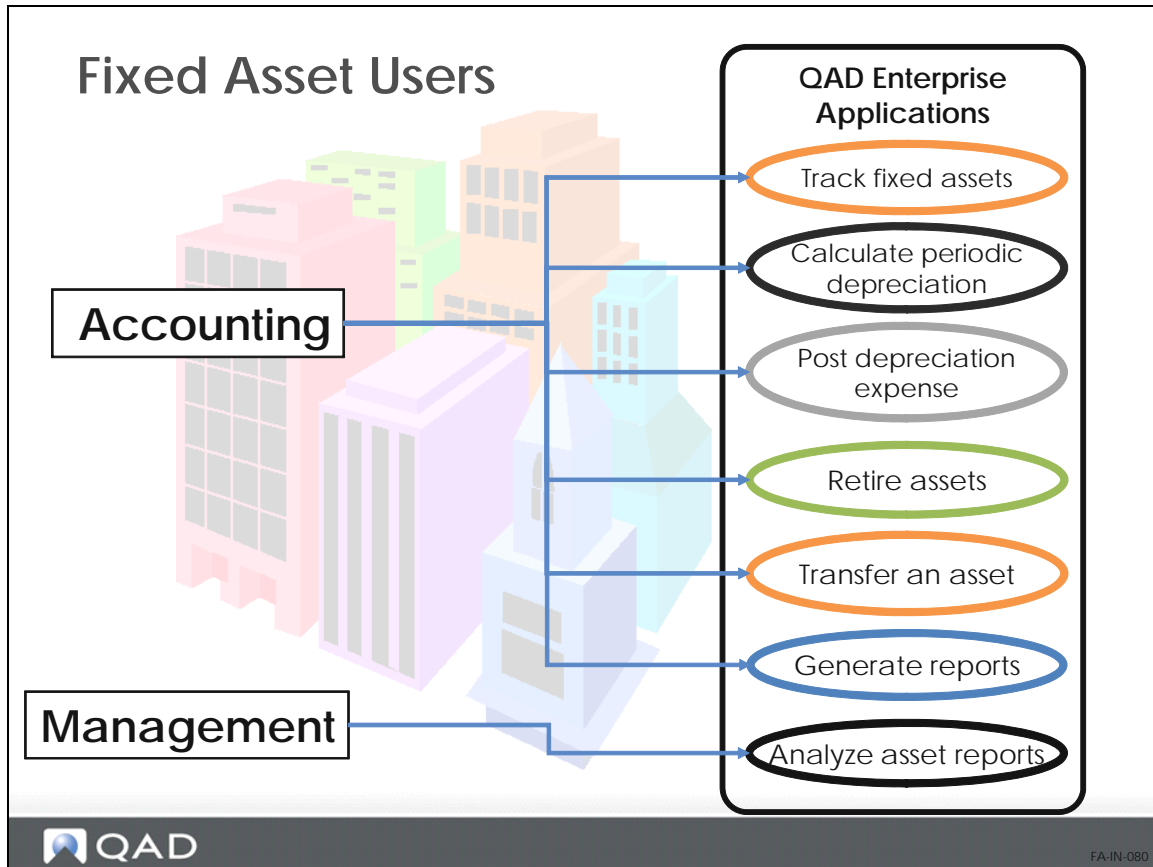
Fixed Asset Users

Accounting

Management

QAD Enterprise Applications

Track fixed assets

Calculate periodic depreciation

Post depreciation expense

Retire assets

Transfer an asset

Generate reports

Analyze asset reports

QAD

FA-IN-080